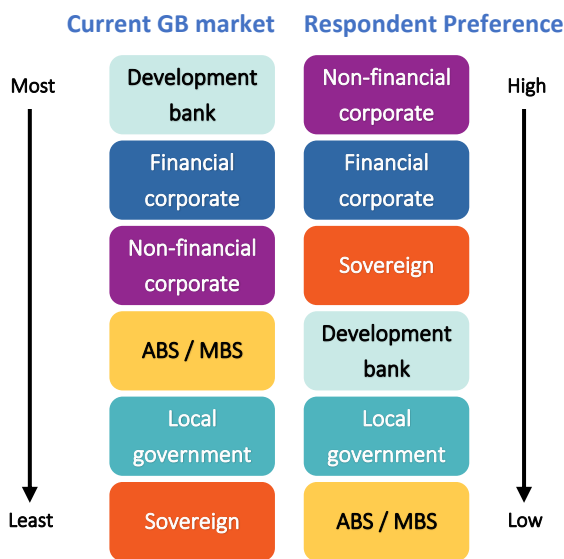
Current GB market

Most

Development bank

Financial corporate

Non-financial corporate

ABS / MBS

Local government

Sovereign

Least

Respondent Preference

High

Non-financial corporate

Financial corporate

Sovereign

Development bank

Local government

ABS / MBS

Low